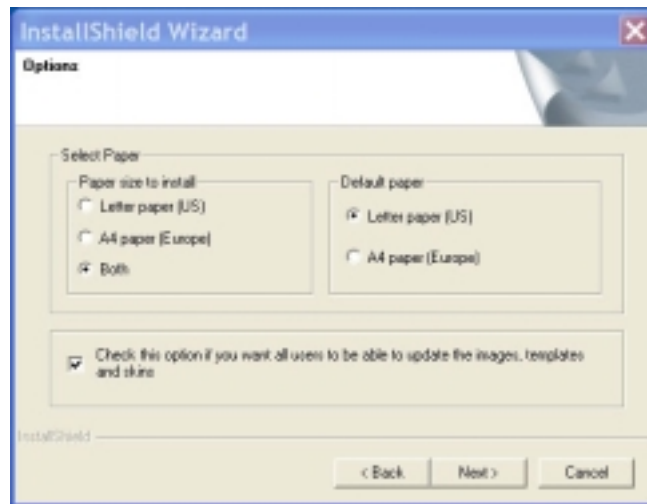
InstallShield Wizard

Options

Select Paper

Paper size to install

Letter paper (US)

A4 paper (Europe)

Both

Default paper

Letter paper (US)

A4 paper (Europe)

Check this option if you want all users to be able to update the images, templates and skins

InstallShield

< Back

Next >

Cancel